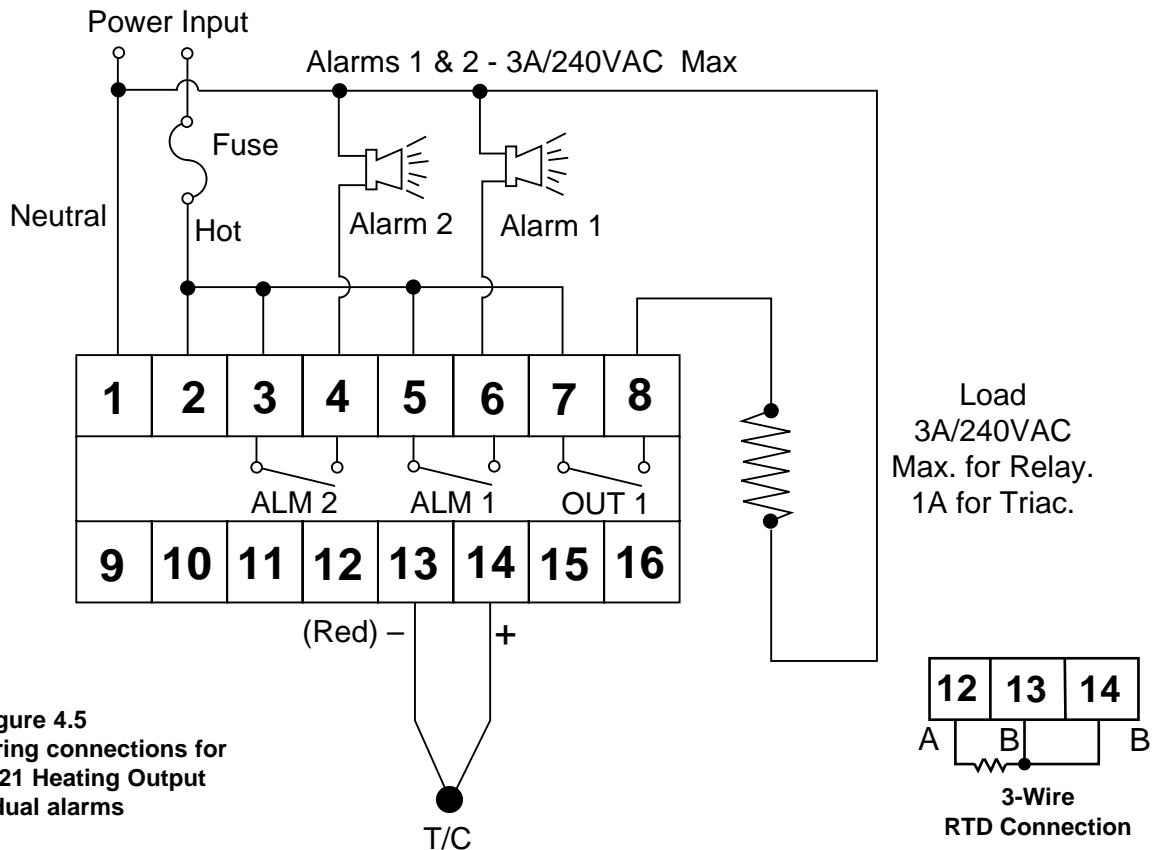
Power Input

Alarms 1 & 2 - 3A/240VAC Max

Fuse

Neutral

Hot

Alarm 2

Alarm 1

| 1 | 2 | 3 | 4 | 5 | 6 | 7 | 8 |
|---|---|---|---|---|---|---|---|

ALM 2 ALM 1 OUT 1

| 9 | 10 | 11 | 12 | 13 | 14 | 15 | 16 |
|---|---|---|---|---|---|---|---|

Load 3A/240VAC Max. for Relay. 1A for Triac.

(Red) –

+

T/C

gure 4.5
ring connections for
21 Heating Output
dual alarms

| 12 | 13 | 14 |
|---|---|---|

A B B

3-Wire
RTD Connection